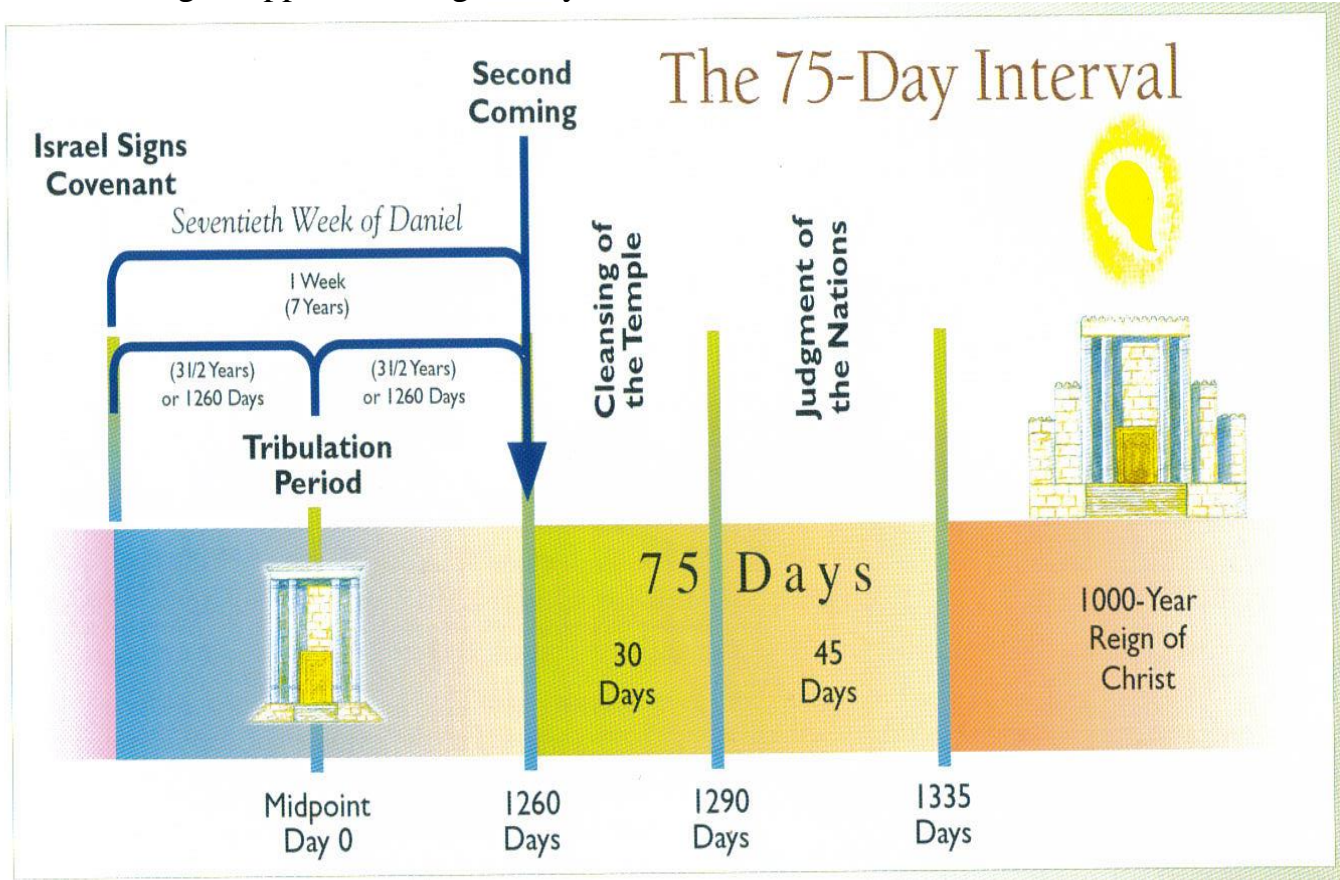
The 75-Day Interval

Second Coming

Israel Signs Covenant

Seventieth Week of Daniel

1 Week (7 Years)

(31/2 Years) or 1260 Days

(31/2 Years) or 1260 Days

Tribulation Period

Cleansing of the Temple

Judgment of the Nations

75 Days

30 Days

45 Days

1000-Year Reign of Christ

Midpoint Day 0

1260 Days

1290 Days

1335 Days